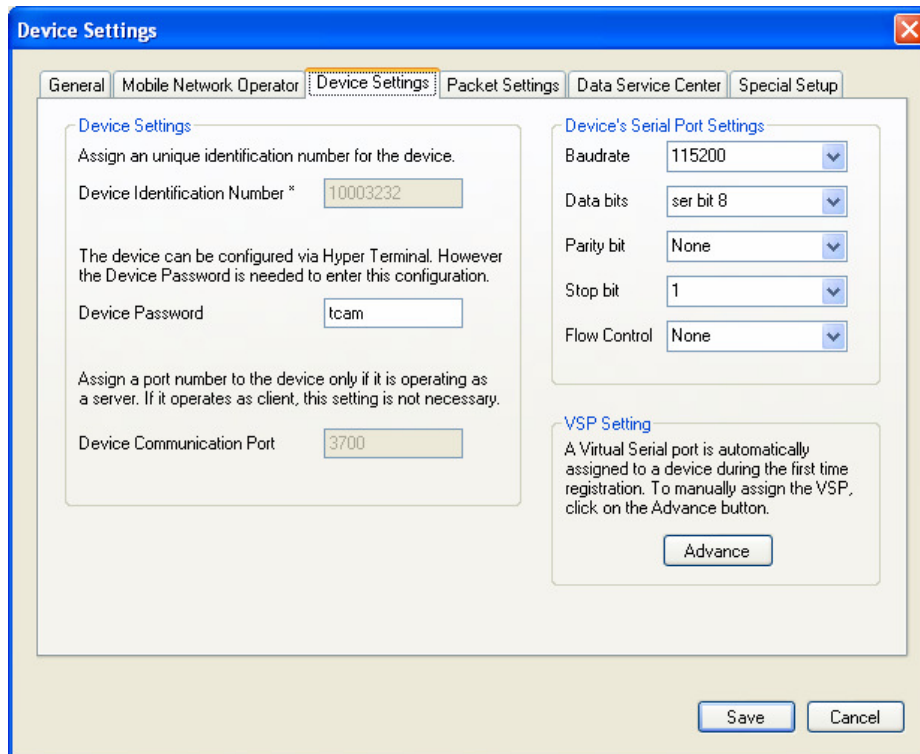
Device Settings

General | Mobile Network Operator | Device Settings | Packet Settings | Data Service Center | Special Setup

Device Settings

Assign an unique identification number for the device.

Device Identification Number * 10003232

The device can be configured via Hyper Terminal. However the Device Password is needed to enter this configuration.

Device Password tcam

Assign a port number to the device only if it is operating as a server. If it operates as client, this setting is not necessary.

Device Communication Port 3700

Device's Serial Port Settings

Baudrate 115200

Data bits ser bit 8

Parity bit None

Stop bit 1

Flow Control None

VSP Setting

A Virtual Serial port is automatically assigned to a device during the first time registration. To manually assign the VSP, click on the Advance button.

Advance

Save Cancel